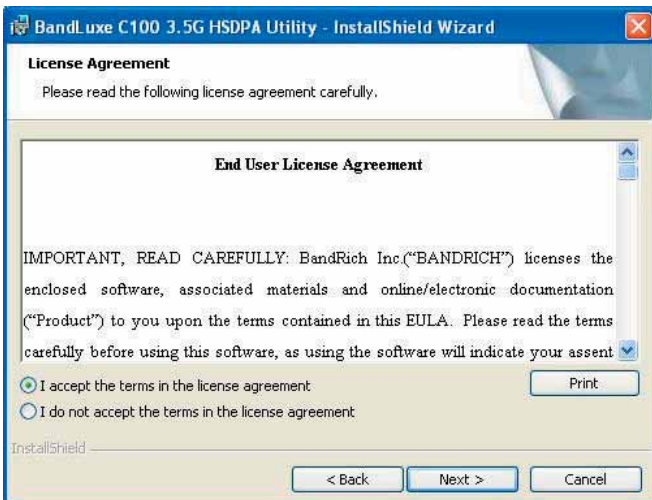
BandLuxe C100 3.5G HSDPA Utility - InstallShield Wizard

License Agreement

Please read the following license agreement carefully.

End User License Agreement

IMPORTANT, READ CAREFULLY: BandRich Inc.("BANDRICH") licenses the enclosed software, associated materials and online/electronic documentation ("Product") to you upon the terms contained in this EULA. Please read the terms carefully before using this software, as using the software will indicate your assent

I accept the terms in the license agreement

I do not accept the terms in the license agreement

Print

InstallShield

< Back

Next >

Cancel